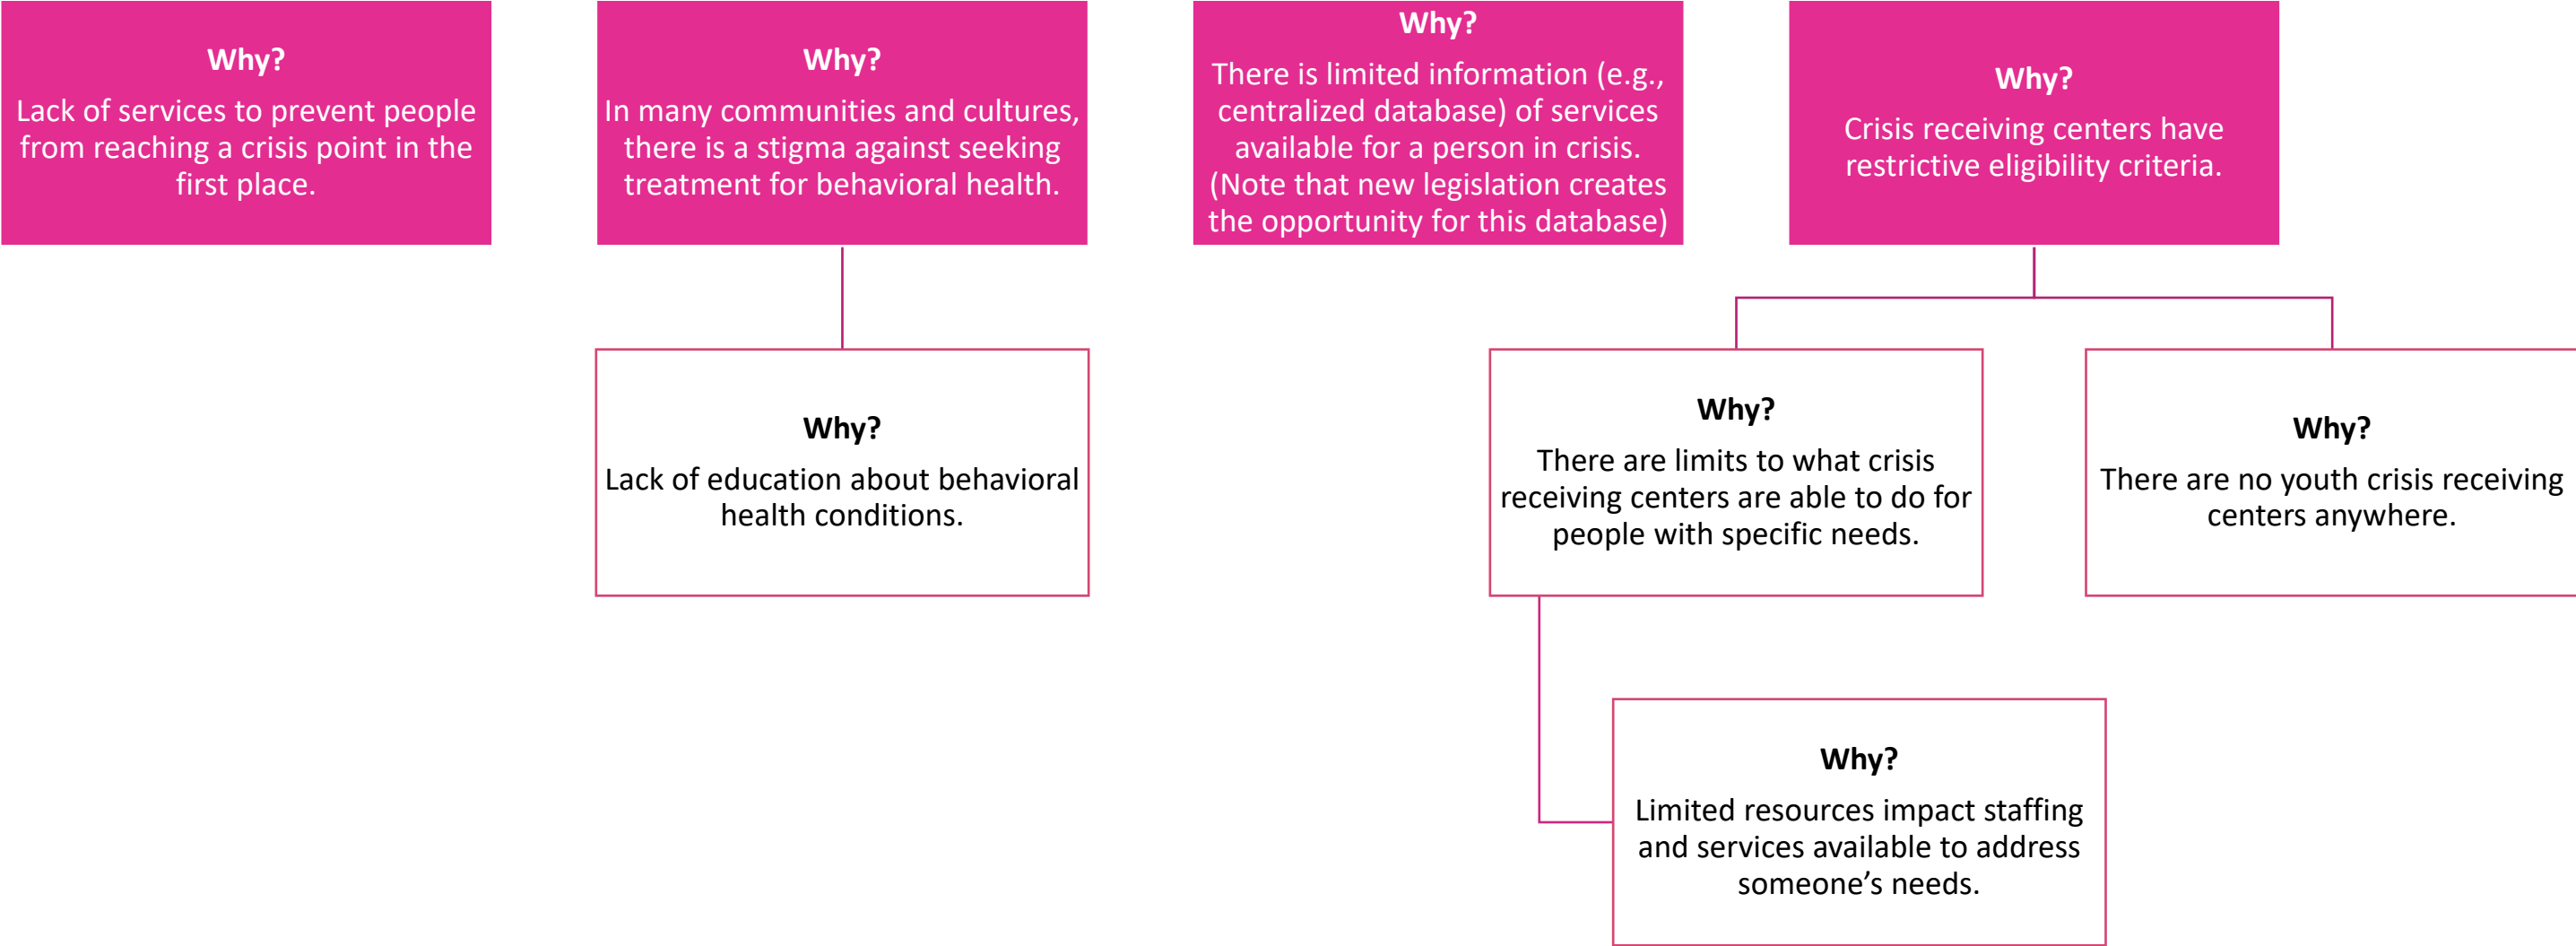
Why?
Lack of services to prevent people from reaching a crisis point in the first place.

Why?
In many communities and cultures, there is a stigma against seeking treatment for behavioral health.

Why?
There is limited information (e.g., centralized database) of services available for a person in crisis. (Note that new legislation creates the opportunity for this database)

Why?
Crisis receiving centers have restrictive eligibility criteria.

Why?
Lack of education about behavioral health conditions.

Why?
There are limits to what crisis receiving centers are able to do for people with specific needs.

Why?
There are no youth crisis receiving centers anywhere.

Why?
Limited resources impact staffing and services available to address someone’s needs.